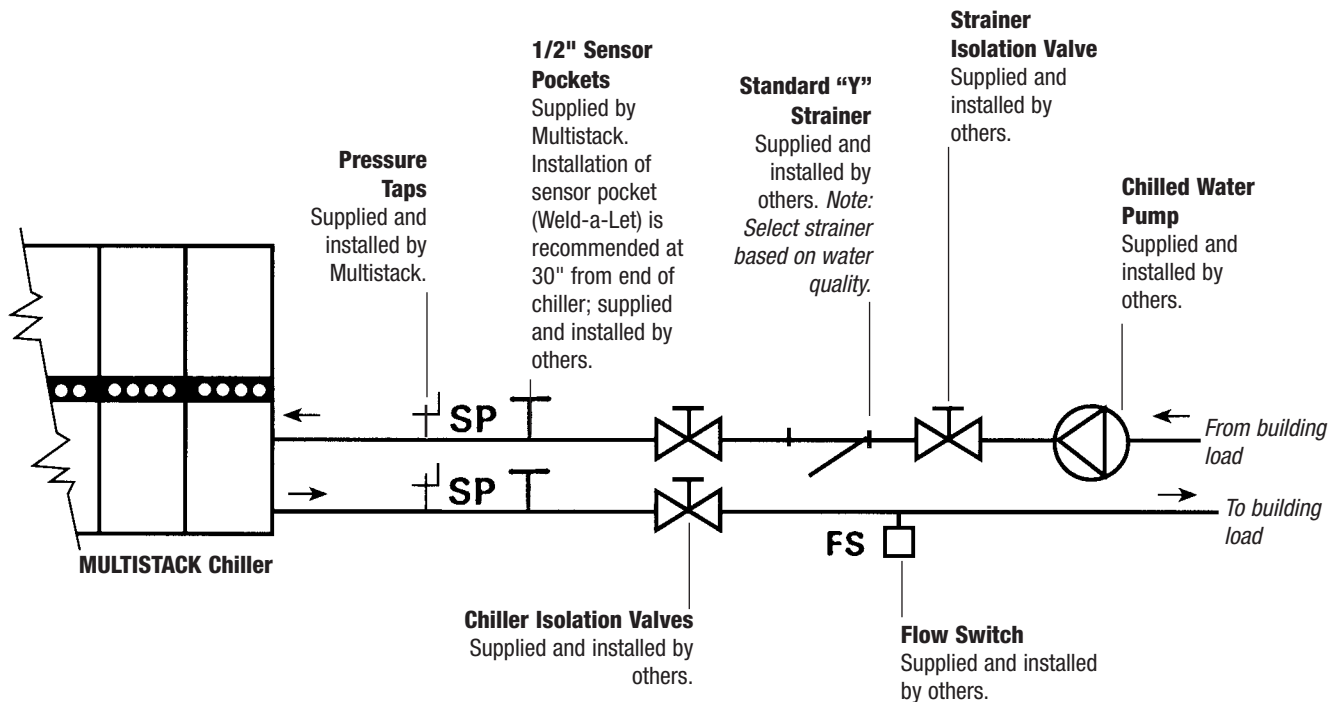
Strainer Isolation Valve
Supplied and installed by others.

1/2" Sensor Pockets
Supplied by Multistack. Installation of sensor pocket (Weld-a-Let) is recommended at 30" from end of chiller; supplied and installed by others.

Standard "Y" Strainer
Supplied and installed by others. *Note: Select strainer based on water quality.*

Pressure Taps
Supplied and installed by Multistack.

Chilled Water Pump
Supplied and installed by others.

SP

SP

*From building load*

*To building load*

FS

MULTISTACK Chiller

Chiller Isolation Valves
Supplied and installed by others.

Flow Switch
Supplied and installed by others.